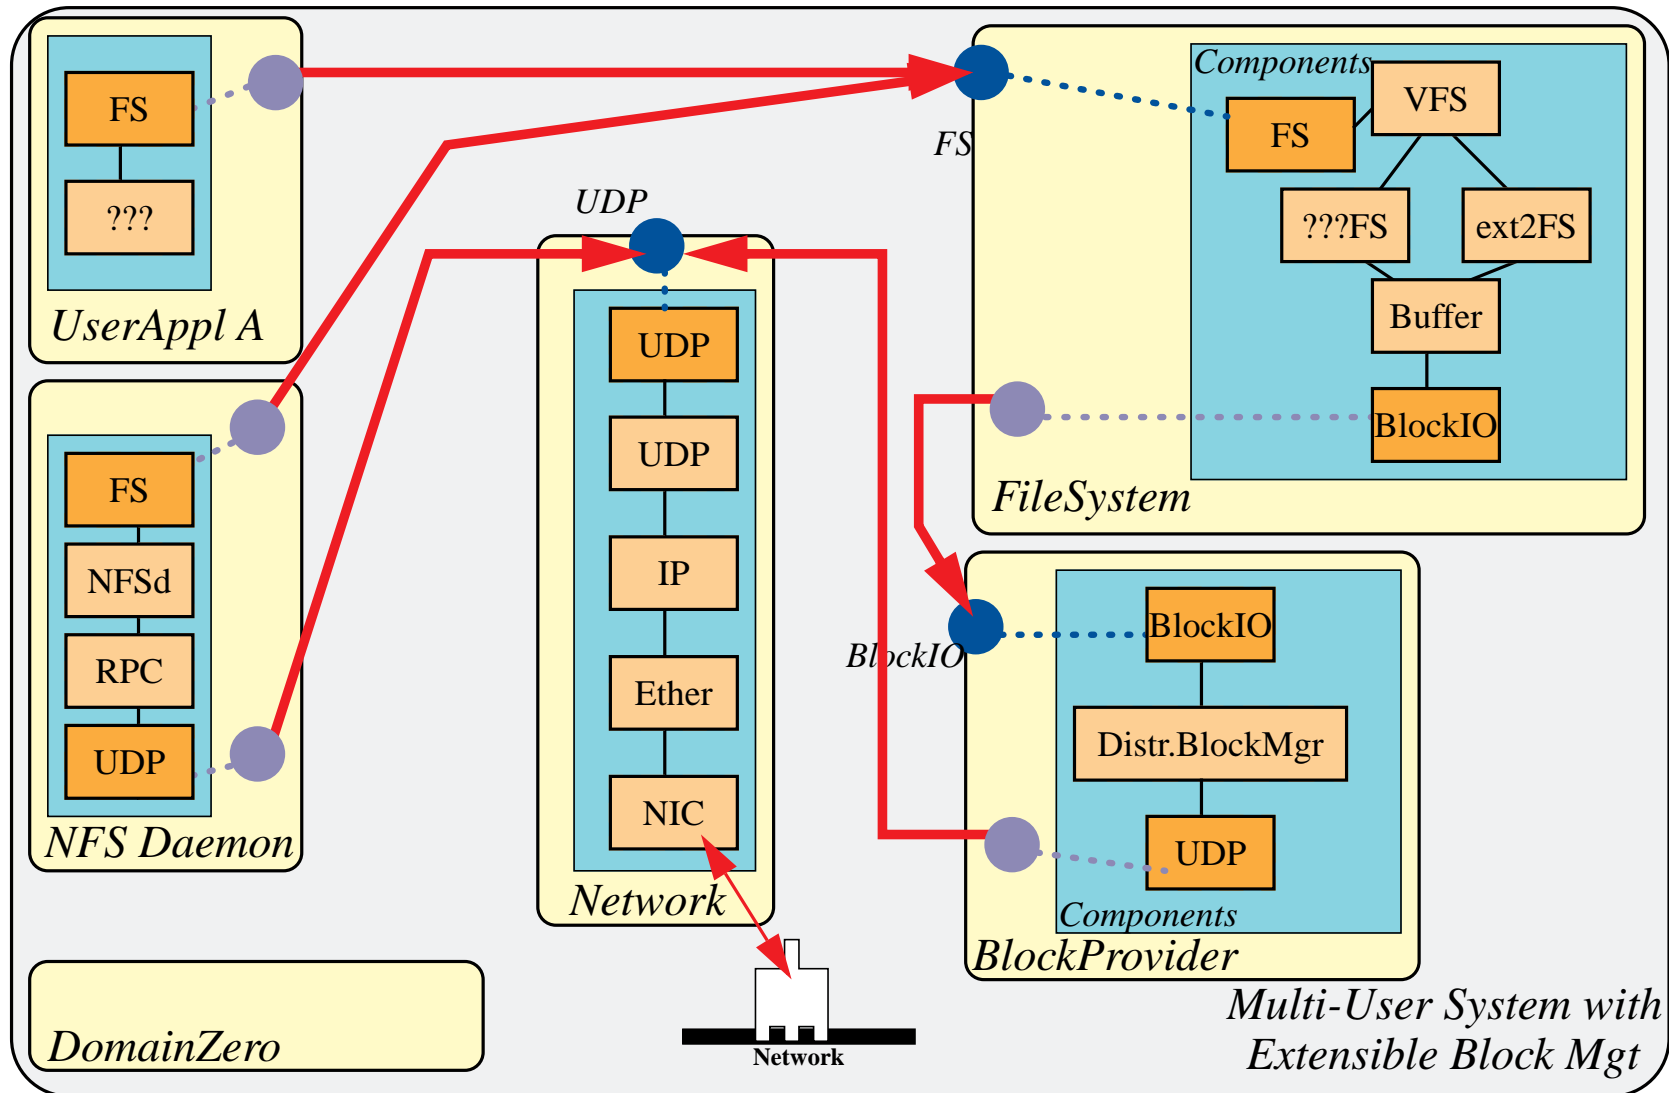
FS

???

UserAppl A

FS

NFSd

RPC

UDP

NFS Daemon

UDP

UDP

UDP

IP

Ether

NIC

Network

FS

Components

VFS

FS

???FS

ext2FS

Buffer

BlockIO

FileSystem

BlockIO

BlockIO

Distr.BlockMgr

UDP

Components

BlockProvider

DomainZero

Network

Multi-User System with Extensible Block Mgt